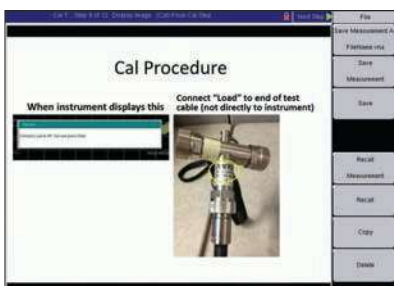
Cal 1 - Step 8 of 11 Display Image (Cal-Final Cal Step)
Next Step

File
Save Measurement As
FileName.vna
Save Measurement
Save
Recall Measurement
Recall
Copy
Delete

Cal Procedure

When instrument displays this

Connect "Load" to end of test cable (not directly to instrument)

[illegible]